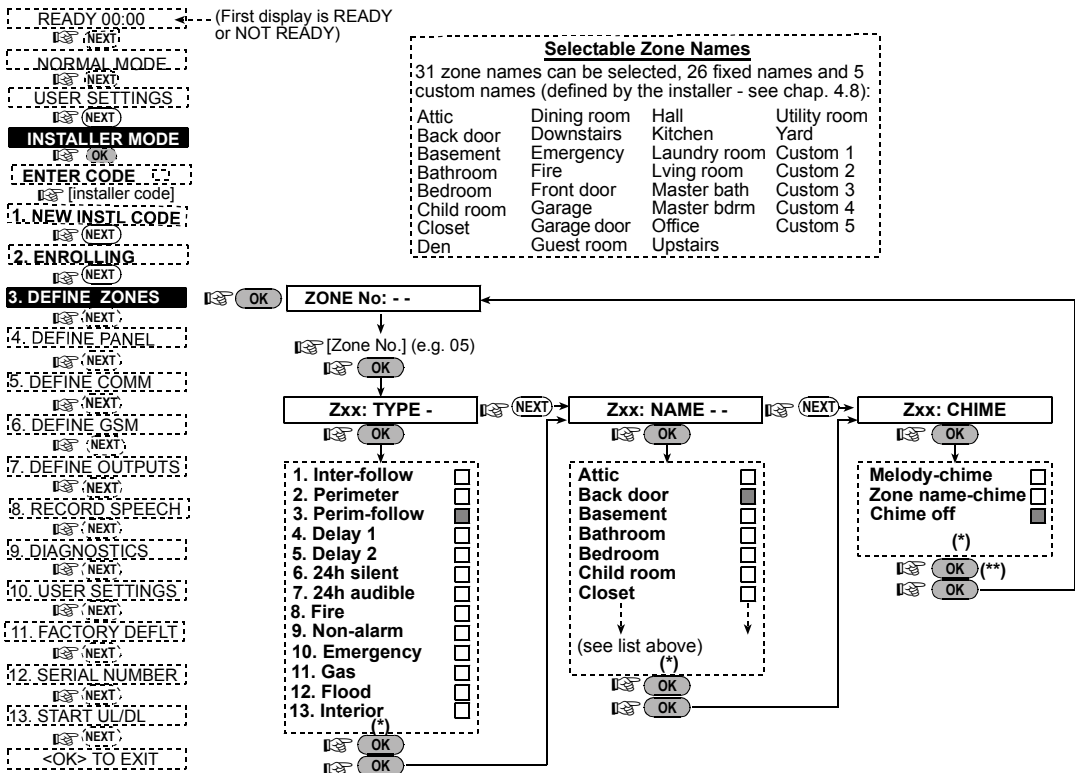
READY 00:00
(First display is READY or NOT READY)
NEXT
NORMAL MODE
NEXT
USER SETTINGS
NEXT
INSTALLER MODE
OK
ENTER CODE
[installer code]
1. NEW INSTL CODE
NEXT
2. ENROLLING
NEXT
3. DEFINE ZONES
NEXT
4. DEFINE PANEL
NEXT
5. DEFINE COMM
NEXT
6. DEFINE GSM
NEXT
7. DEFINE OUTPUTS
NEXT
8. RECORD SPEECH
NEXT
9. DIAGNOSTICS
NEXT
10. USER SETTINGS
NEXT
11. FACTORY DEFLT
NEXT
12. SERIAL NUMBER
NEXT
13. START UL/DL
NEXT
<OK> TO EXIT

**Selectable Zone Names**
31 zone names can be selected, 26 fixed names and 5 custom names (defined by the installer - see chap. 4.8):

| | | | |
|---|---|---|---|
| Attic | Dining room | Hall | Utility room |
| Back door | Downstairs | Kitchen | Yard |
| Basement | Emergency | Laundry room | Custom 1 |
| Bathroom | Fire | Lving room | Custom 2 |
| Bedroom | Front door | Master bath | Custom 3 |
| Child room | Garage | Master bdrm | Custom 4 |
| Closet | Garage door | Office | Custom 5 |
| Den | Guest room | Upstairs | |

OK
ZONE No: - -
[Zone No.] (e.g. 05)
OK

Zxx: TYPE -
NEXT
Zxx: NAME - -
NEXT
Zxx: CHIME

OK
1. Inter-follow
2. Perimeter
3. Perim-follow
4. Delay 1
5. Delay 2
6. 24h silent
7. 24h audible
8. Fire
9. Non-alarm
10. Emergency
11. Gas
12. Flood
13. Interior
(*)
OK
OK

OK
Attic
Back door
Basement
Bathroom
Bedroom
Child room
Closet
(see list above)
(*)
OK
OK

OK
Melody-chime
Zone name-chime
Chime off
(*)
OK (**)
OK